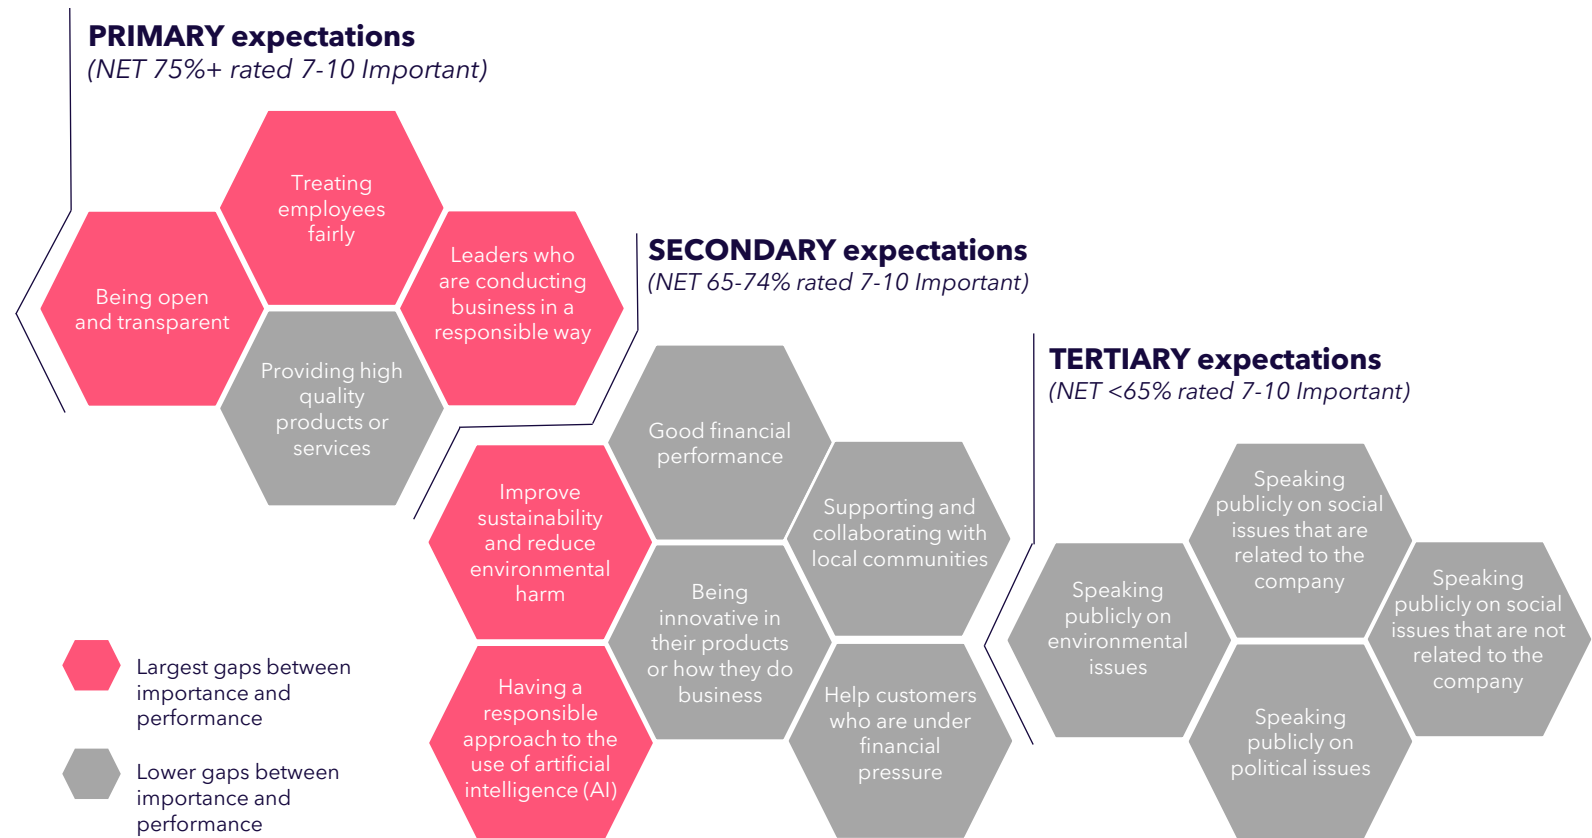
PRIMARY expectations
(NET 75%+ rated 7-10 Important)

Treating employees fairly

Being open and transparent

Leaders who are conducting business in a responsible way

Providing high quality products or services

SECONDARY expectations
(NET 65-74% rated 7-10 Important)

Good financial performance

Supporting and collaborating with local communities

Improve sustainability and reduce environmental harm

Being innovative in their products or how they do business

Having a responsible approach to the use of artificial intelligence (AI)

Help customers who are under financial pressure

TERTIARY expectations
(NET <65% rated 7-10 Important)

Speaking publicly on social issues that are related to the company

Speaking publicly on environmental issues

Speaking publicly on social issues that are not related to the company

Speaking publicly on political issues

Largest gaps between importance and performance

Lower gaps between importance and performance